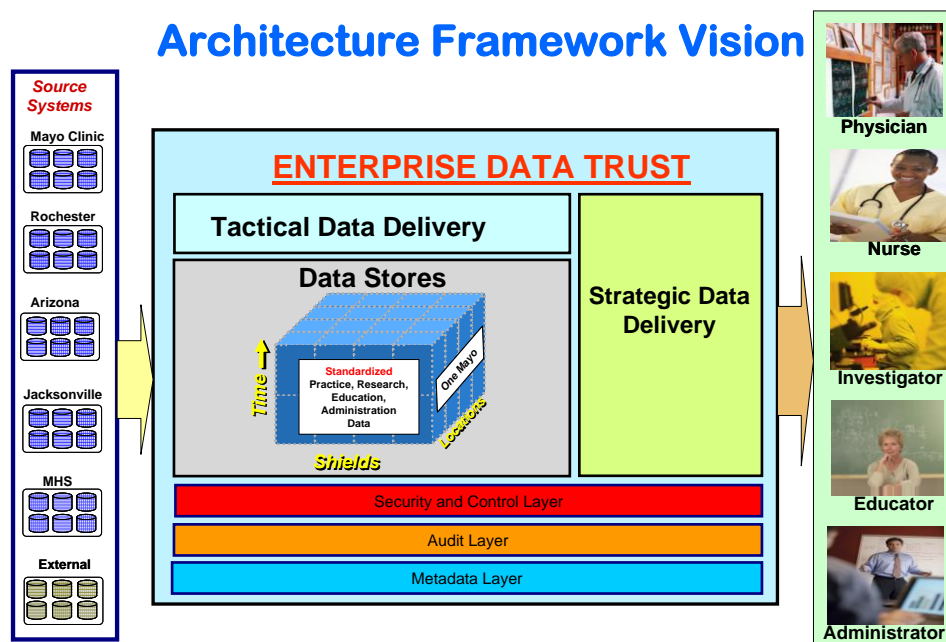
Architecture Framework Vision

Source Systems

Mayo Clinic

Rochester

Arizona

Jacksonville

MHS

External

ENTERPRISE DATA TRUST

Tactical Data Delivery

Data Stores

Time

Standardized
Practice, Research, Education, Administration Data

One Mayo

Locations

Shields

Strategic Data Delivery

Security and Control Layer

Audit Layer

Metadata Layer

Physician

Nurse

Investigator

Educator

Administrator